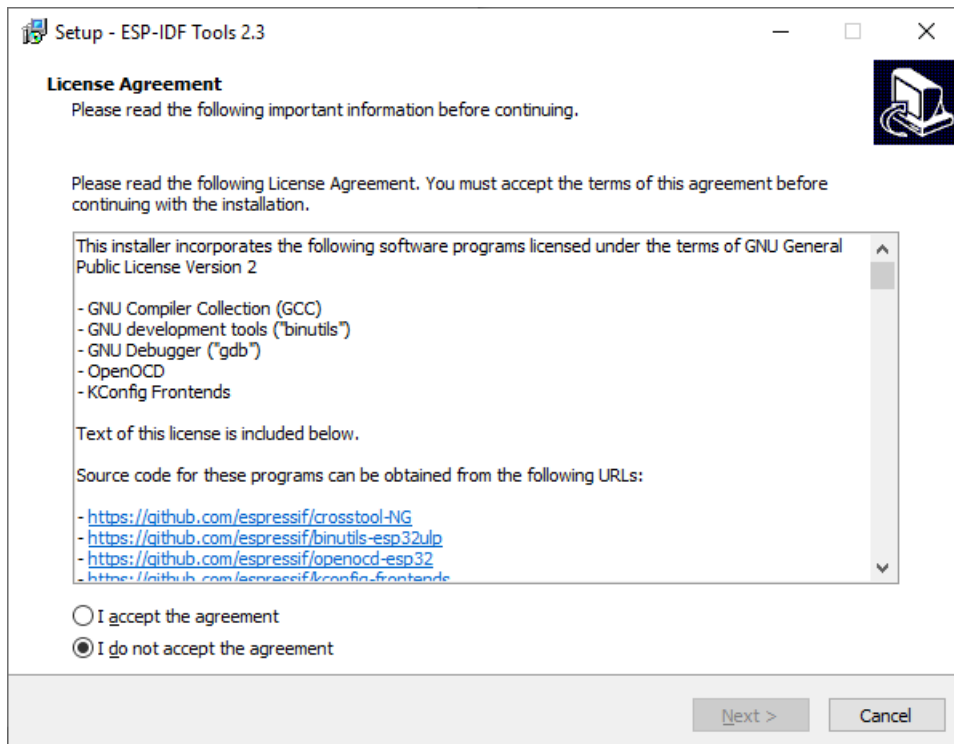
Setup - ESP-IDF Tools 2.3

License Agreement
Please read the following important information before continuing.

Please read the following License Agreement. You must accept the terms of this agreement before continuing with the installation.

This installer incorporates the following software programs licensed under the terms of GNU General Public License Version 2

- GNU Compiler Collection (GCC)
- GNU development tools ("binutils")
- GNU Debugger ("gdb")
- OpenOCD
- KConfig Frontends

Text of this license is included below.

Source code for these programs can be obtained from the following URLs:

- https://github.com/espressif/crosstool-NG
- https://github.com/espressif/binutils-esp32ulp
- https://github.com/espressif/openocd-esp32
- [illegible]

I accept the agreement
I do not accept the agreement

Next >
Cancel